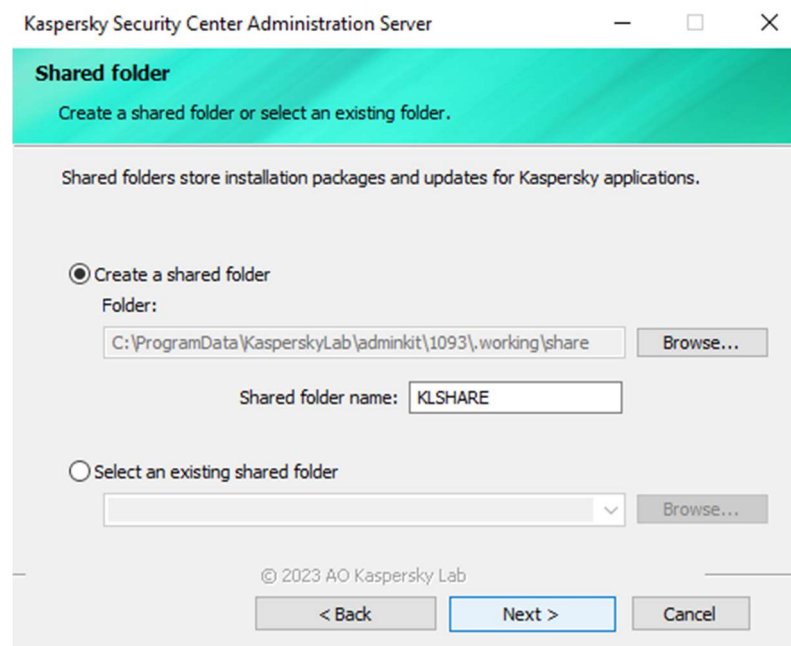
Kaspersky Security Center Administration Server

Shared folder

Create a shared folder or select an existing folder.

Shared folders store installation packages and updates for Kaspersky applications.

Create a shared folder

Folder:

C:\ProgramData\KasperskyLab\adminkit\1093\.working\share

Browse...

Shared folder name: KLSHARE

Select an existing shared folder

Browse...

© 2023 AO Kaspersky Lab

< Back

Next >

Cancel